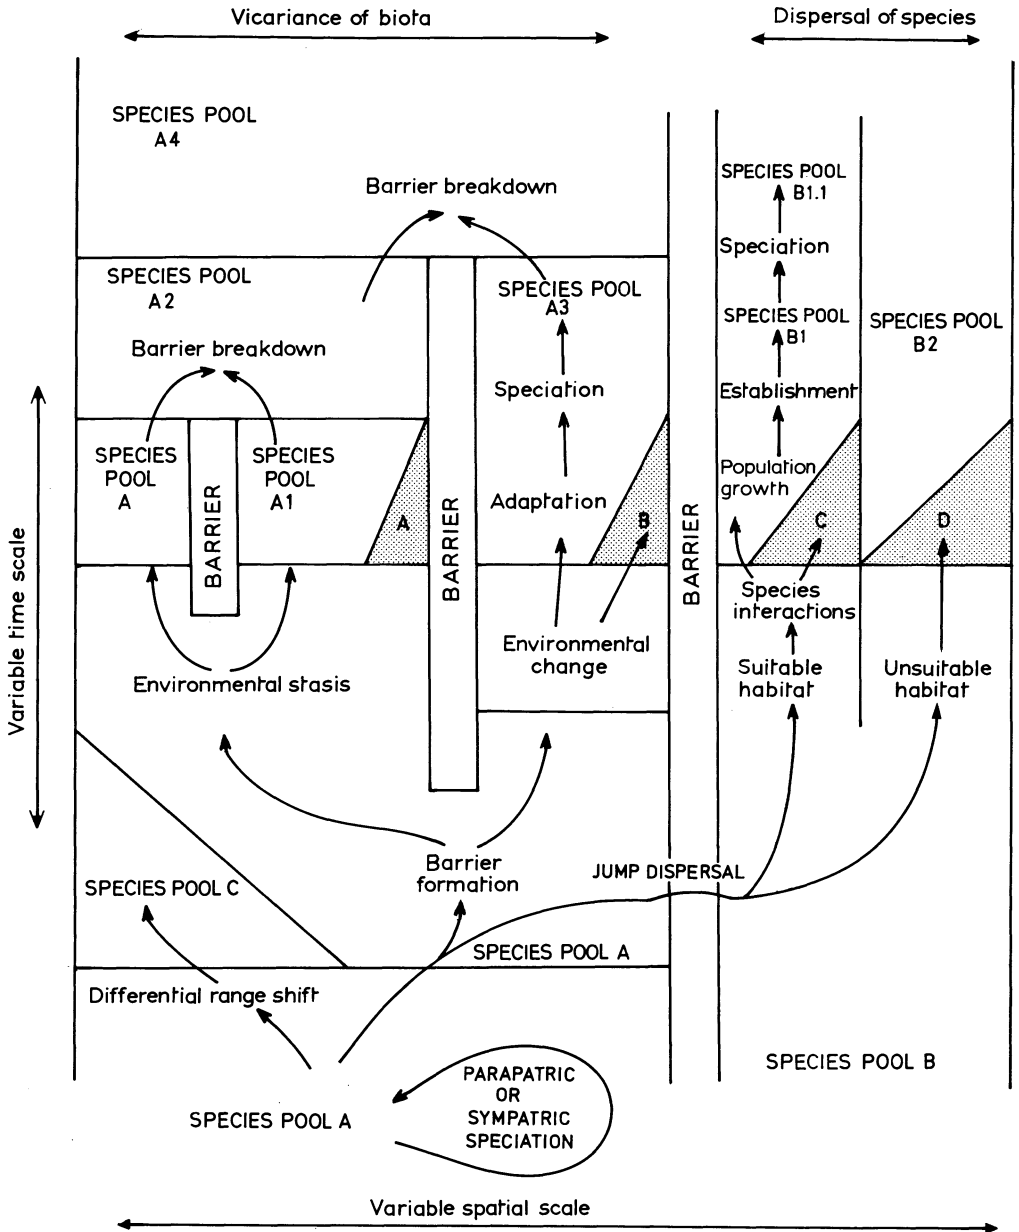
Vicariance of biota

Dispersal of species

SPECIES POOL A4

Barrier breakdown

SPECIES POOL B1.1

Speciation

SPECIES POOL A2

SPECIES POOL A3

SPECIES POOL B1

SPECIES POOL B2

Barrier breakdown

Speciation

Establishment

SPECIES POOL A

SPECIES POOL A1

BARRIER

A

BARRIER

Adaptation

B

BARRIER

Population growth

C

D

Variable time scale

Species interactions

Environmental stasis

Environmental change

Suitable habitat

Unsuitable habitat

Barrier formation

JUMP DISPERSAL

SPECIES POOL C

SPECIES POOL A

Differential range shift

SPECIES POOL B

SPECIES POOL A

PARAPATRIC OR SYMPATRIC SPECIATION

Variable spatial scale